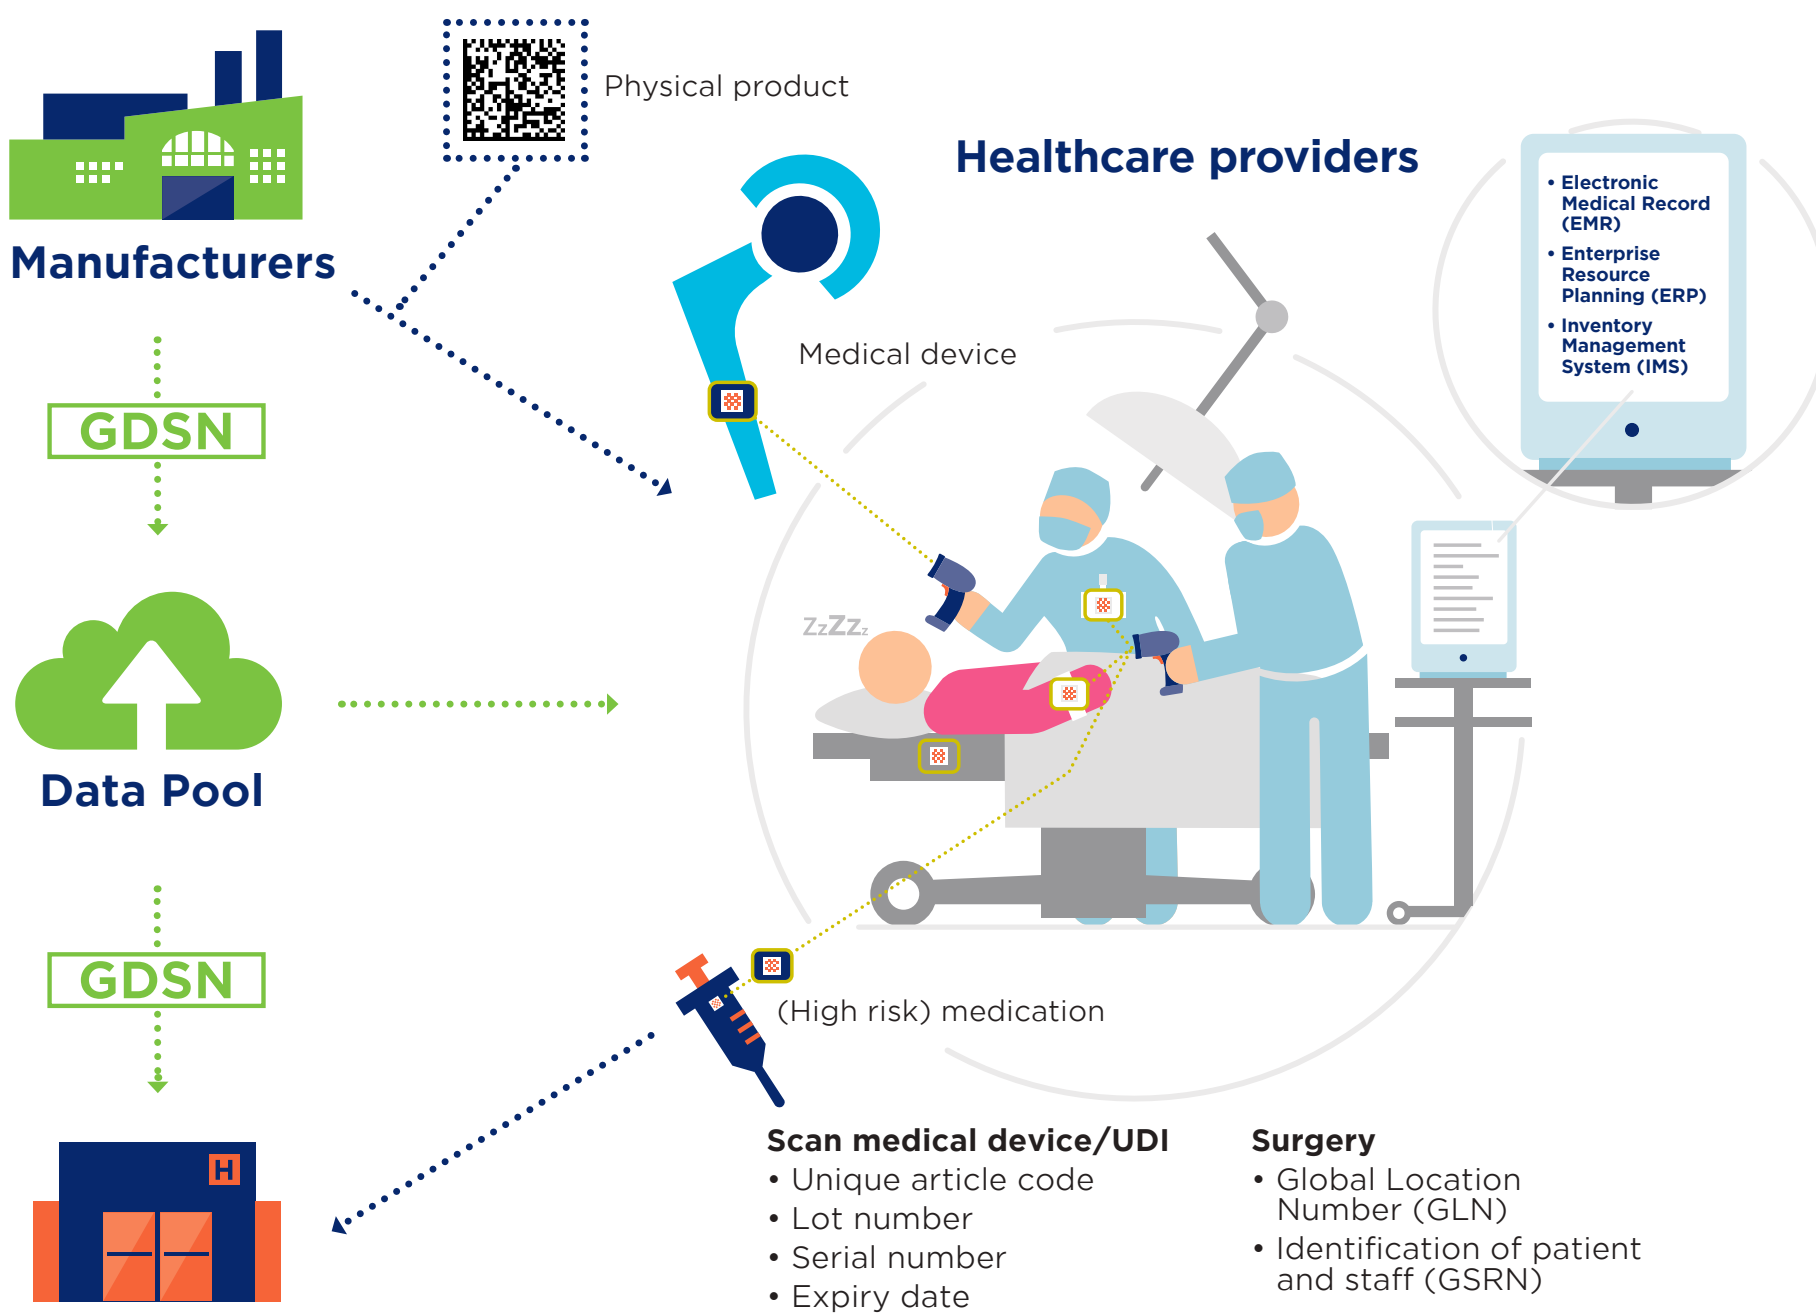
Physical product

Manufacturers

GDSN

Data Pool

GDSN

H

Healthcare providers

• Electronic Medical Record (EMR)
• Enterprise Resource Planning (ERP)
• Inventory Management System (IMS)

Medical device

ZzZZz

(High risk) medication

Scan medical device/UDI
• Unique article code
• Lot number
• Serial number
• Expiry date

Surgery
• Global Location Number (GLN)
• Identification of patient and staff (GSRN)